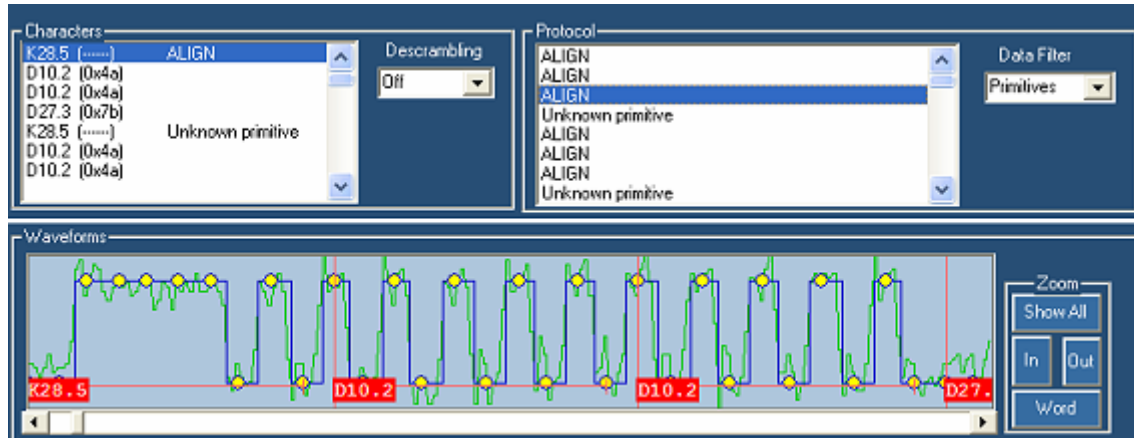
Characters
K28.5 (------) ALIGN
D10.2 (0x4a)
D10.2 (0x4a)
D27.3 (0x7b)
K28.5 (------) Unknown primitive
D10.2 (0x4a)
D10.2 (0x4a)

Descrambling
Off

Protocol
ALIGN
ALIGN
ALIGN
Unknown primitive
ALIGN
ALIGN
ALIGN
Unknown primitive

Data Filter
Primitives

Waveforms
K28.5
D10.2
D10.2
D27.

Zoom
Show All
In
Out
Word